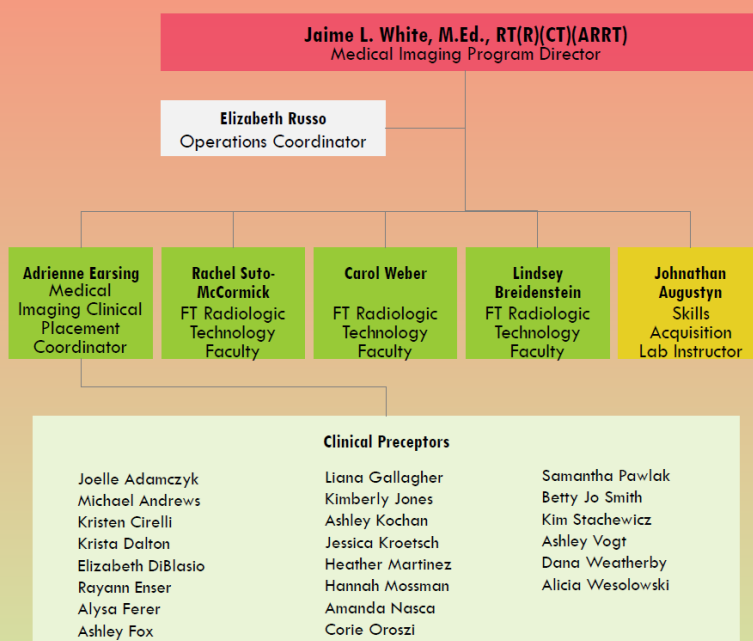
Jaime L. White, M.Ed., RT(R)(CT)(ARRT)
Medical Imaging Program Director

Elizabeth Russo
Operations Coordinator

Adrienne Earsing
Medical Imaging Clinical Placement Coordinator

Rachel Suto-McCormick
FT Radiologic Technology Faculty

Carol Weber
FT Radiologic Technology Faculty

Lindsey Breidenstein
FT Radiologic Technology Faculty

Johnathan Augustyn
Skills Acquisition Lab Instructor

Clinical Preceptors

Joelle Adamczyk
Michael Andrews
Kristen Cirelli
Krista Dalton
Elizabeth DiBlasio
Rayann Enser
Alysa Ferer
Ashley Fox

Liana Gallagher
Kimberly Jones
Ashley Kochan
Jessica Kroetsch
Heather Martinez
Hannah Mossman
Amanda Nasca
Corie Oroszi

Samantha Pawlak
Betty Jo Smith
Kim Stachewicz
Ashley Vogt
Dana Weatherby
Alicia Wesolowski